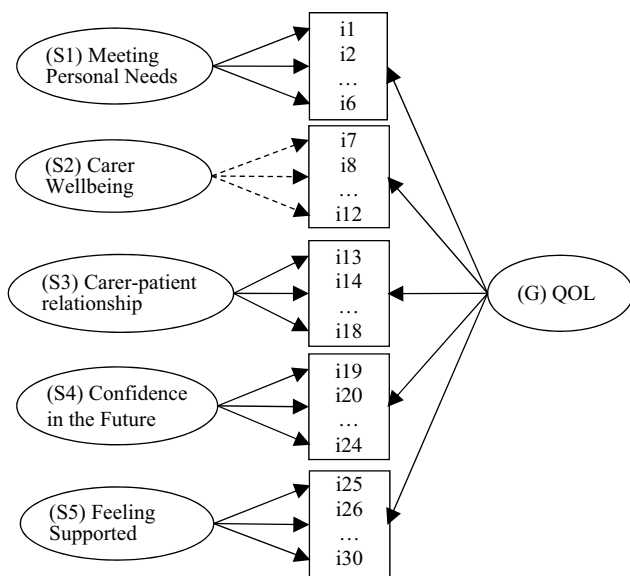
(S1) Meeting Personal Needs

i1
i2
…
i6

(S2) Carer Wellbeing

i7
i8
…
i12

(S3) Carer-patient relationship

i13
i14
…
i18

(G) QOL

(S4) Confidence in the Future

i19
i20
…
i24

(S5) Feeling Supported

i25
i26
…
i30